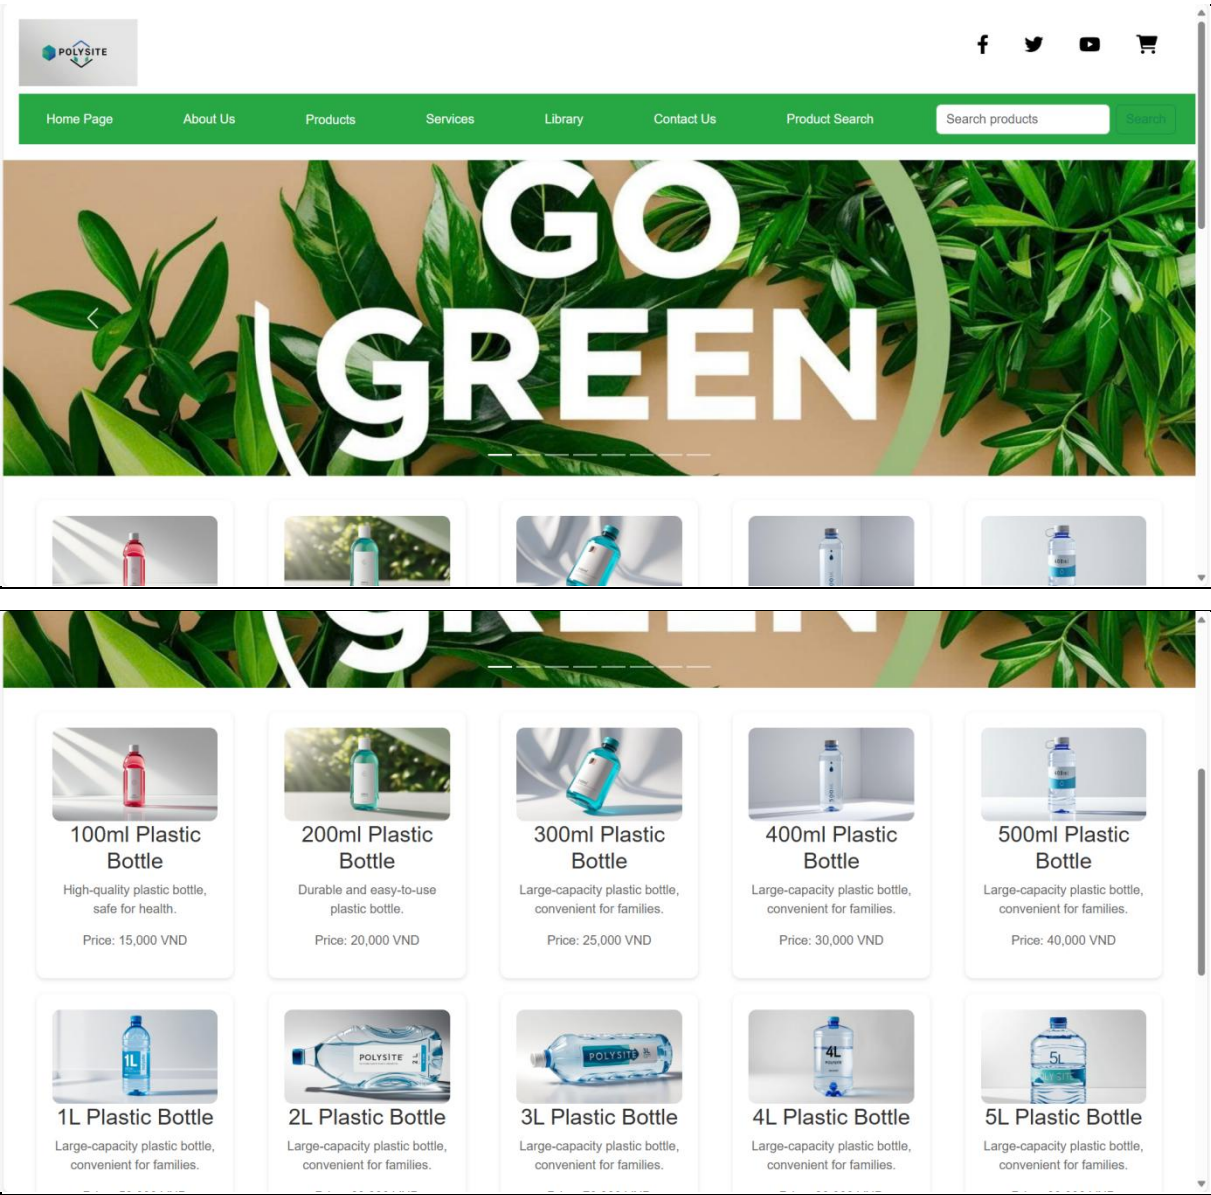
POLYSITE

Home Page About Us Products Services Library Contact Us Product Search Search products Search

GO GREEN

100ml Plastic Bottle
High-quality plastic bottle, safe for health.
Price: 15,000 VND

200ml Plastic Bottle
Durable and easy-to-use plastic bottle.
Price: 20,000 VND

300ml Plastic Bottle
Large-capacity plastic bottle, convenient for families.
Price: 25,000 VND

400ml Plastic Bottle
Large-capacity plastic bottle, convenient for families.
Price: 30,000 VND

500ml Plastic Bottle
Large-capacity plastic bottle, convenient for families.
Price: 40,000 VND

1L
1L Plastic Bottle
Large-capacity plastic bottle, convenient for families.
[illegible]

POLYSITE 2L
2L Plastic Bottle
Large-capacity plastic bottle, convenient for families.
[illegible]

POLYSITE 3L
3L Plastic Bottle
Large-capacity plastic bottle, convenient for families.
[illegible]

4L
4L Plastic Bottle
Large-capacity plastic bottle, convenient for families.
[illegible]

5L
5L Plastic Bottle
Large-capacity plastic bottle, convenient for families.
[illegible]